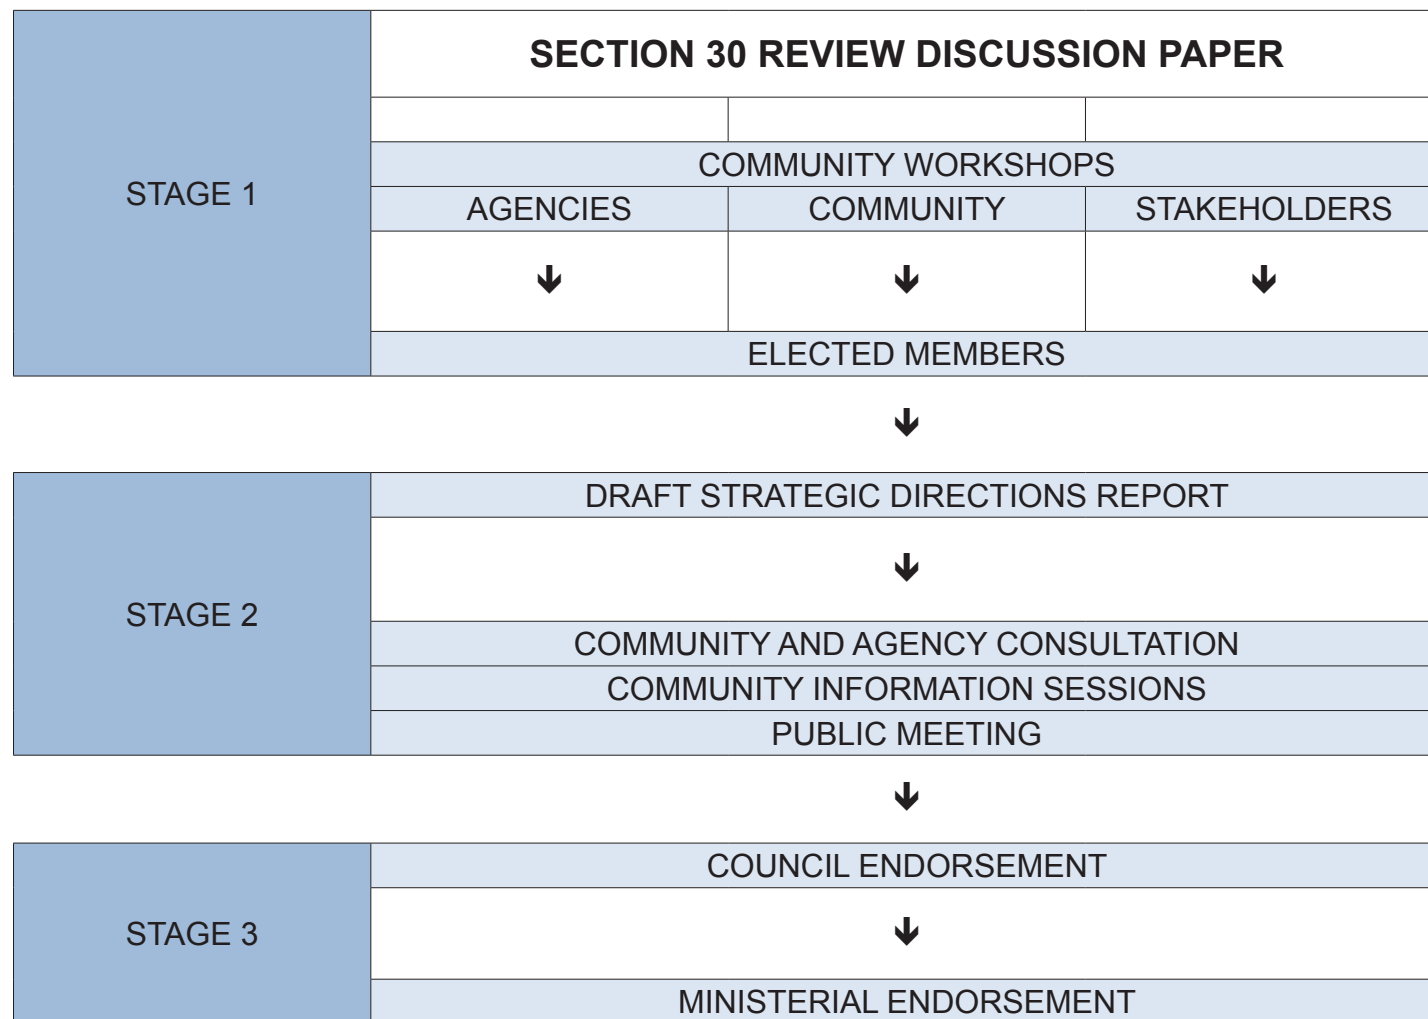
STAGE 1

SECTION 30 REVIEW DISCUSSION PAPER

COMMUNITY WORKSHOPS

AGENCIES | COMMUNITY | STAKEHOLDERS

ELECTED MEMBERS

STAGE 2

DRAFT STRATEGIC DIRECTIONS REPORT

COMMUNITY AND AGENCY CONSULTATION

COMMUNITY INFORMATION SESSIONS

PUBLIC MEETING

STAGE 3

COUNCIL ENDORSEMENT

MINISTERIAL ENDORSEMENT